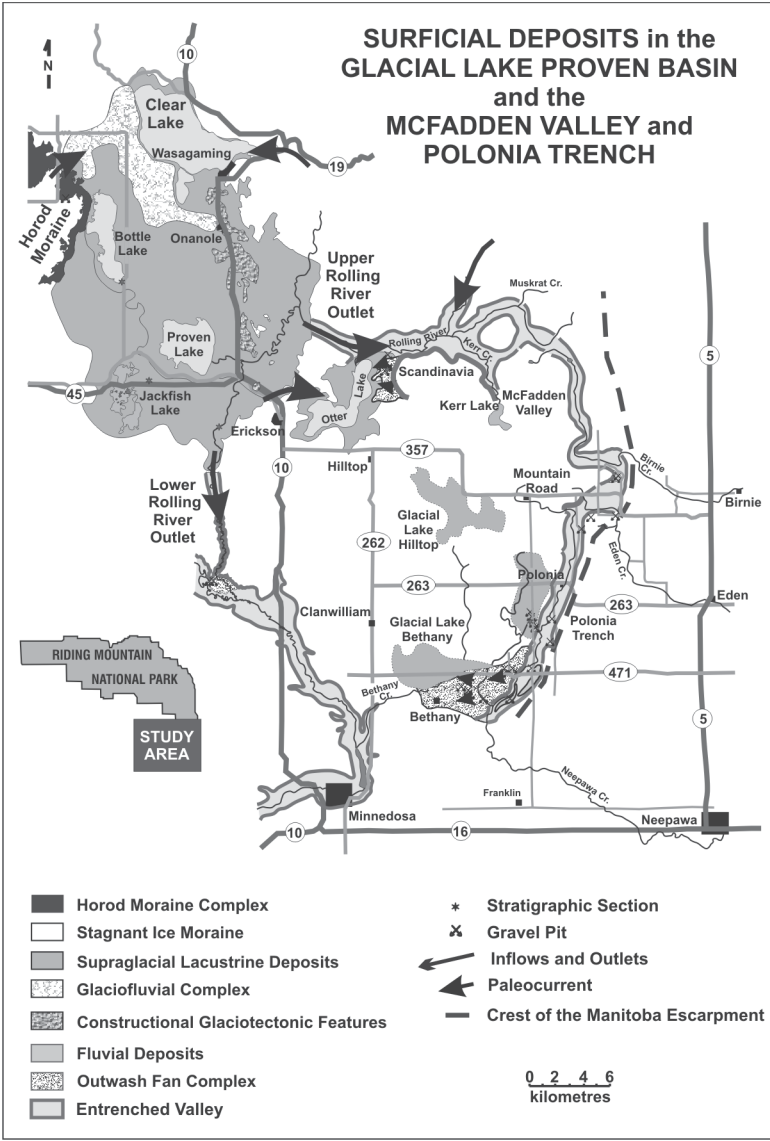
SURFICIAL DEPOSITS in the GLACIAL LAKE PROVEN BASIN and the MCFADDEN VALLEY and POLONIA TRENCH

N

10

Clear Lake

Wasagaming

19

Horod Moraine

Bottle Lake

Onanole

Upper Rolling River Outlet

Muskrat Cr.

Proven Lake

Rolling River

Kerr Cr.

Scandinavia

45

Jackfish Lake

Otter Lake

Kerr Lake

McFadden Valley

5

Erickson

10

Hilltop

357

Birnie Cr.

Birnie

Mountain Road

Lower Rolling River Outlet

Glacial Lake Hilltop

262

Eden Cr.

263

Polonia

Eden

263

Clanwilliam

Glacial Lake Bethany

Polonia Trench

RIDING MOUNTAIN NATIONAL PARK

471

Bethany Cr.

Bethany

STUDY AREA

5

Neepawa Cr.

Franklin

10

Minnedosa

16

Neepawa

Horod Moraine Complex

Stagnant Ice Moraine

Supraglacial Lacustrine Deposits

Glaciofluvial Complex

Constructional Glaciotectonic Features

Fluvial Deposits

Outwash Fan Complex

Entrenched Valley

Stratigraphic Section

Gravel Pit

Inflows and Outlets

Paleocurrent

Crest of the Manitoba Escarpment

0 2 4 6
kilometres